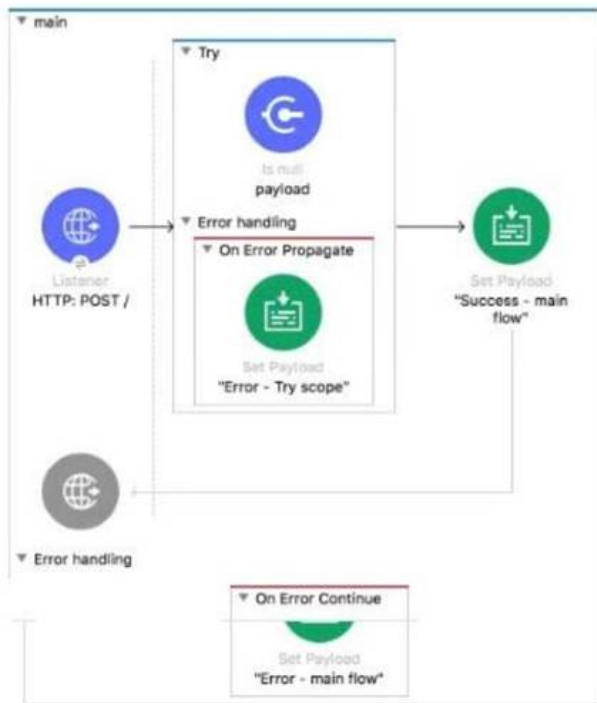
main

Try

Is null
payload

Error handling

On Error Propagate

Set Payload
"Error - Try scope"

Listener
HTTP: POST /

Set Payload
"Success - main flow"

Error handling

On Error Continue

Set Payload
"Error - main flow"